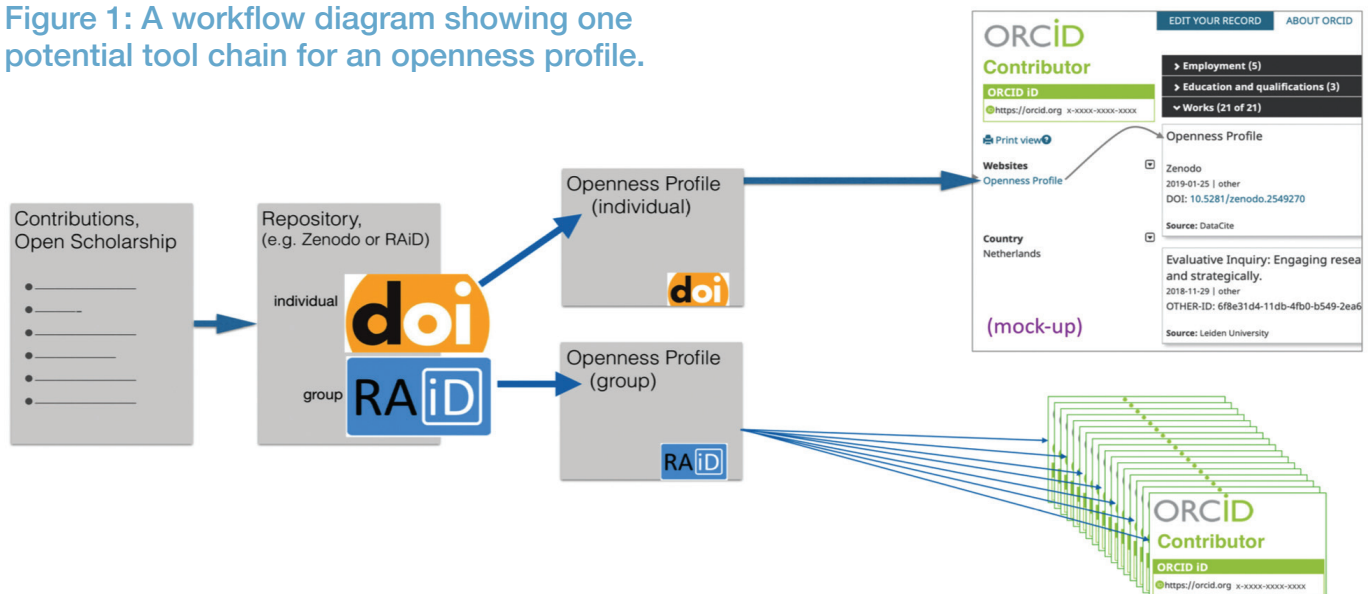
Figure 1: A workflow diagram showing one potential tool chain for an openness profile.

Contributions, Open Scholarship

Repository, (e.g. Zenodo or RAiD)

individual

doi

group

RAiD

Openness Profile (individual)

doi

Openness Profile (group)

RAiD

ORCID

EDIT YOUR RECORD

ABOUT ORCID

Contributor

ORCID iD

https://orcid.org x-xxxx-xxxx-xxxx

Print view

Websites

Openness Profile

Country

Netherlands

> Employment (5)

> Education and qualifications (3)

Works (21 of 21)

Openness Profile

Zenodo

2019-01-25 | other

DOI: 10.5281/zenodo.2549270

Source: DataCite

Evaluative Inquiry: Engaging resea and strategically.

2018-11-29 | other

OTHER-ID: 6f8e31d4-11db-4fb0-b549-2ea6

Source: Leiden University

(mock-up)

ORCID

Contributor

ORCID iD

https://orcid.org x-xxxx-xxxx-xxxx